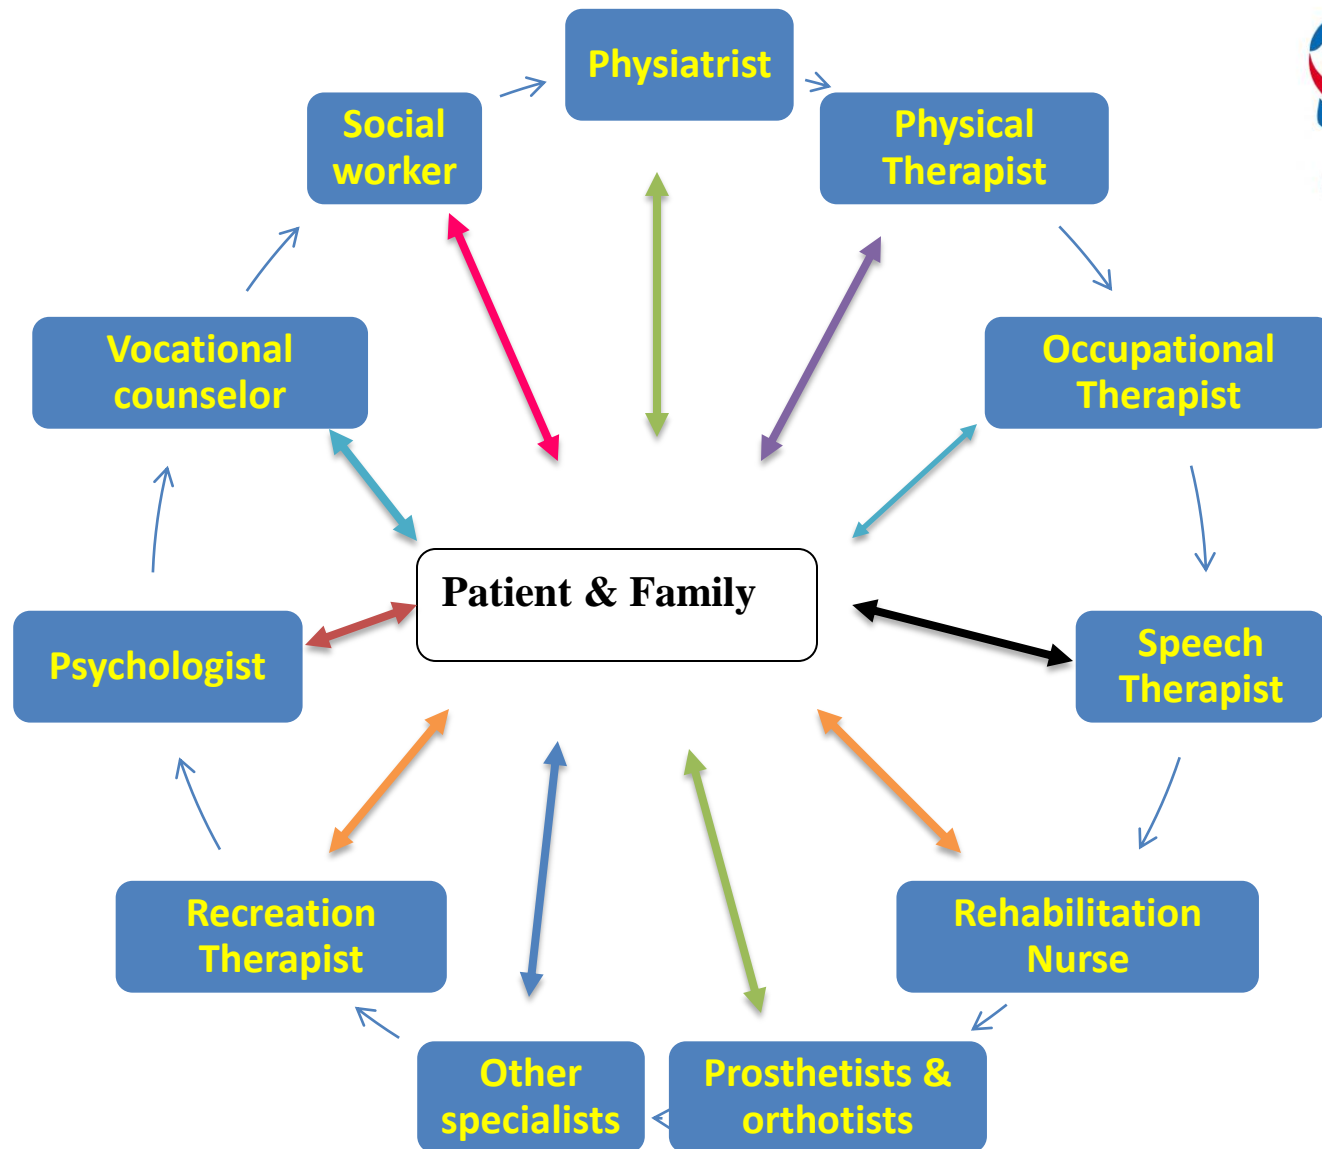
Physiatrist

Social worker

Physical Therapist

Vocational counselor

Occupational Therapist

Patient & Family

Psychologist

Speech Therapist

Recreation Therapist

Rehabilitation Nurse

Other specialists

Prosthetists & orthotists